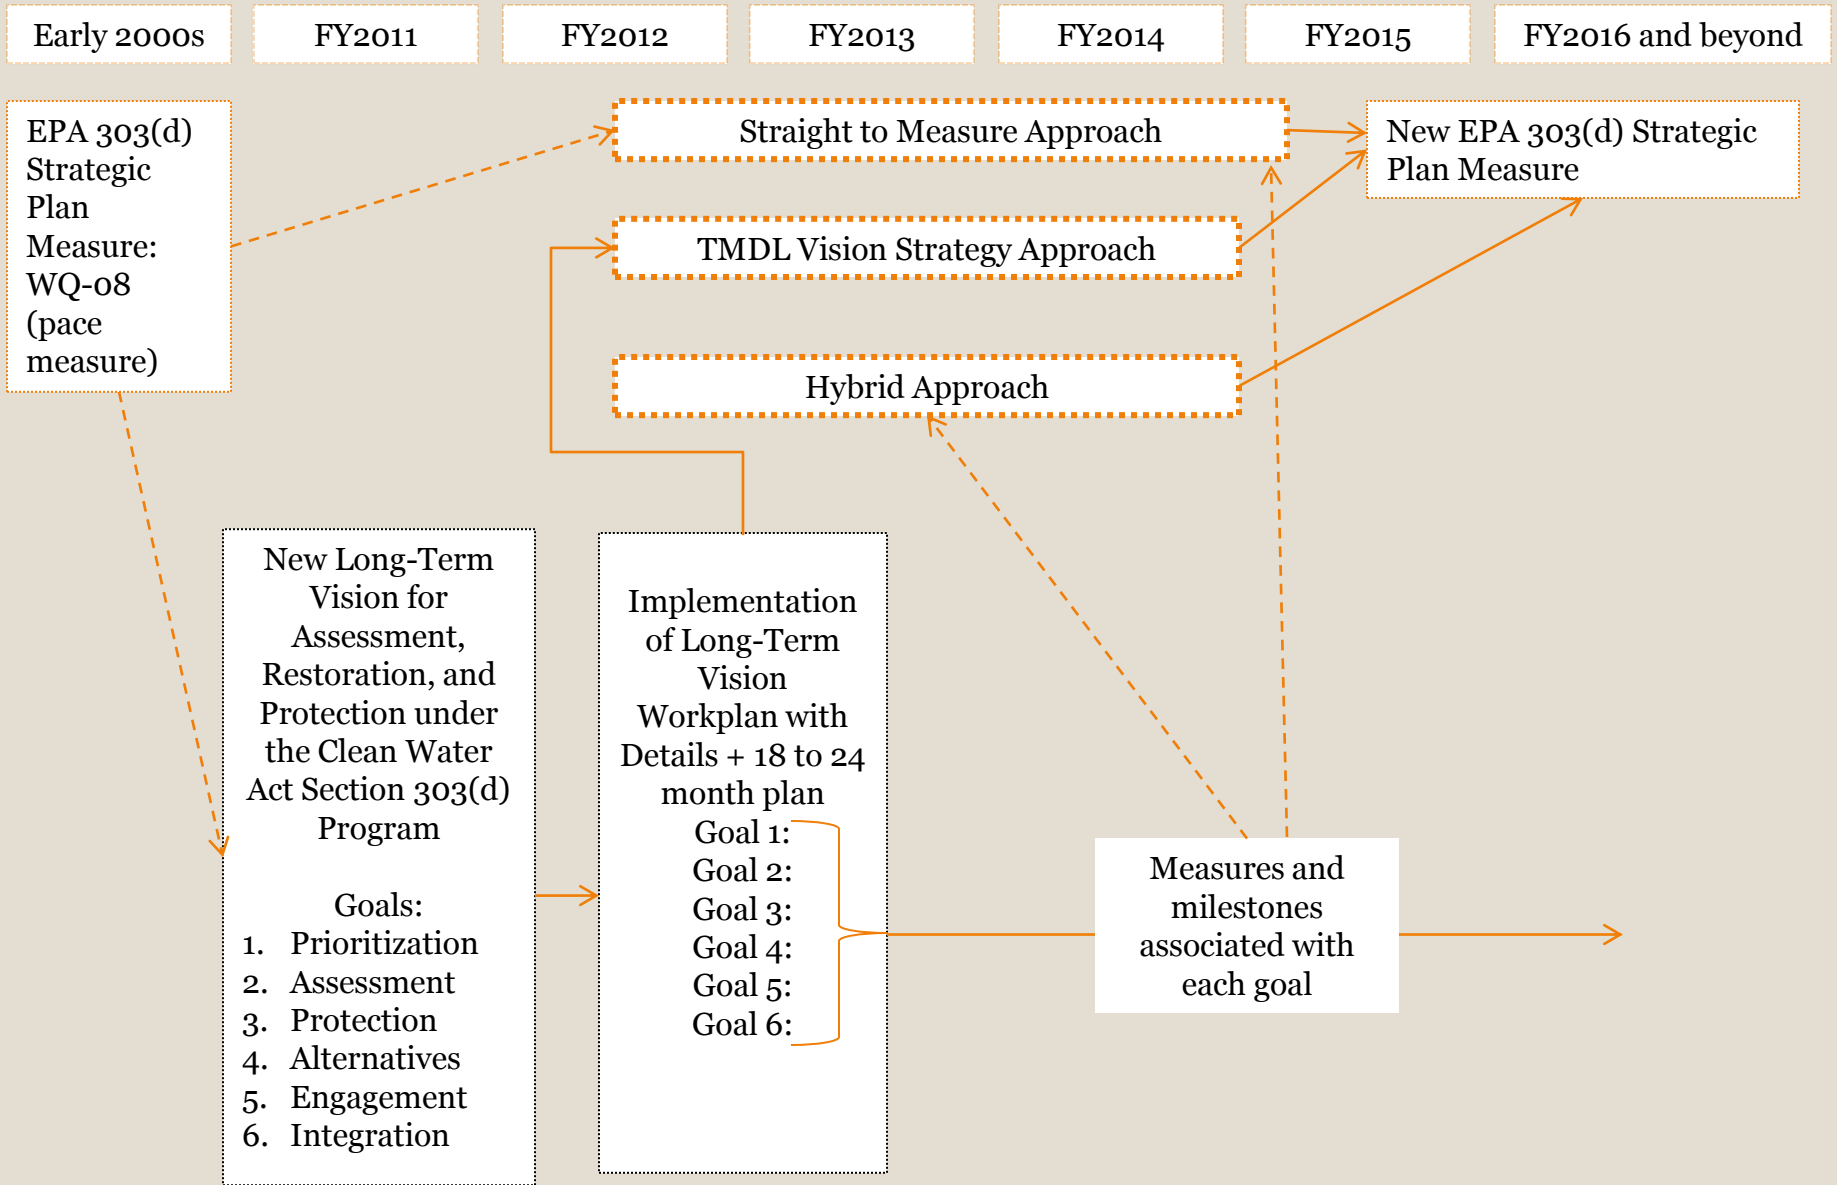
Early 2000s

FY2011

FY2012

FY2013

FY2014

FY2015

FY2016 and beyond

EPA 303(d) Strategic Plan Measure: WQ-08 (pace measure)

Straight to Measure Approach

New EPA 303(d) Strategic Plan Measure

TMDL Vision Strategy Approach

Hybrid Approach

New Long-Term Vision for Assessment, Restoration, and Protection under the Clean Water Act Section 303(d) Program

Goals:
1. Prioritization
2. Assessment
3. Protection
4. Alternatives
5. Engagement
6. Integration

Implementation of Long-Term Vision Workplan with Details + 18 to 24 month plan
Goal 1:
Goal 2:
Goal 3:
Goal 4:
Goal 5:
Goal 6:

Measures and milestones associated with each goal